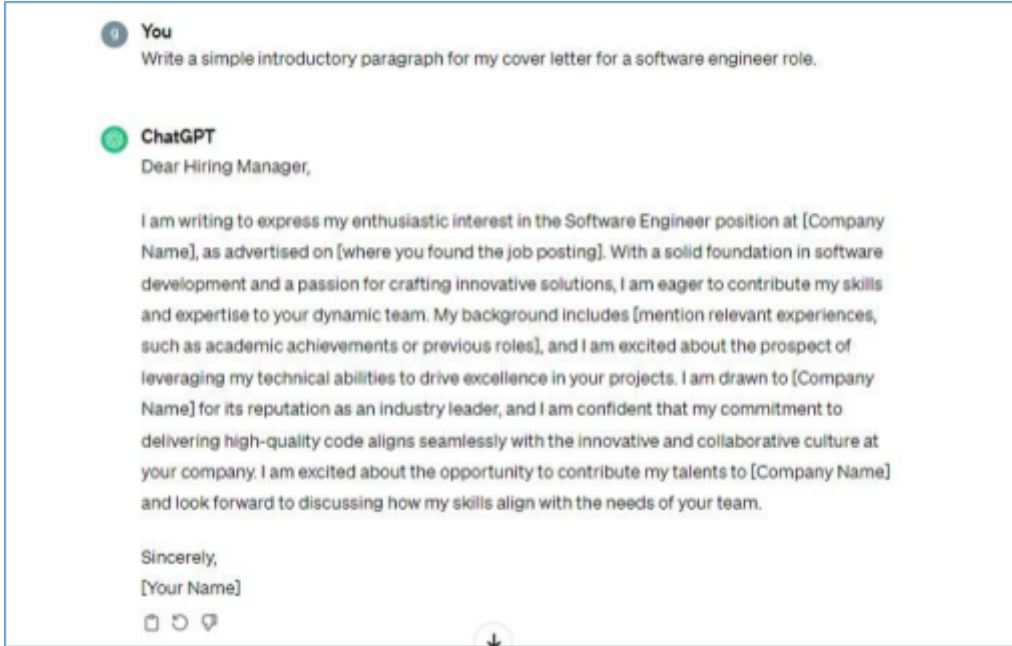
g You
Write a simple introductory paragraph for my cover letter for a software engineer role.

ChatGPT
Dear Hiring Manager,

I am writing to express my enthusiastic interest in the Software Engineer position at [Company Name], as advertised on [where you found the job posting]. With a solid foundation in software development and a passion for crafting innovative solutions, I am eager to contribute my skills and expertise to your dynamic team. My background includes [mention relevant experiences, such as academic achievements or previous roles], and I am excited about the prospect of leveraging my technical abilities to drive excellence in your projects. I am drawn to [Company Name] for its reputation as an industry leader, and I am confident that my commitment to delivering high-quality code aligns seamlessly with the innovative and collaborative culture at your company. I am excited about the opportunity to contribute my talents to [Company Name] and look forward to discussing how my skills align with the needs of your team.

Sincerely,
[Your Name]